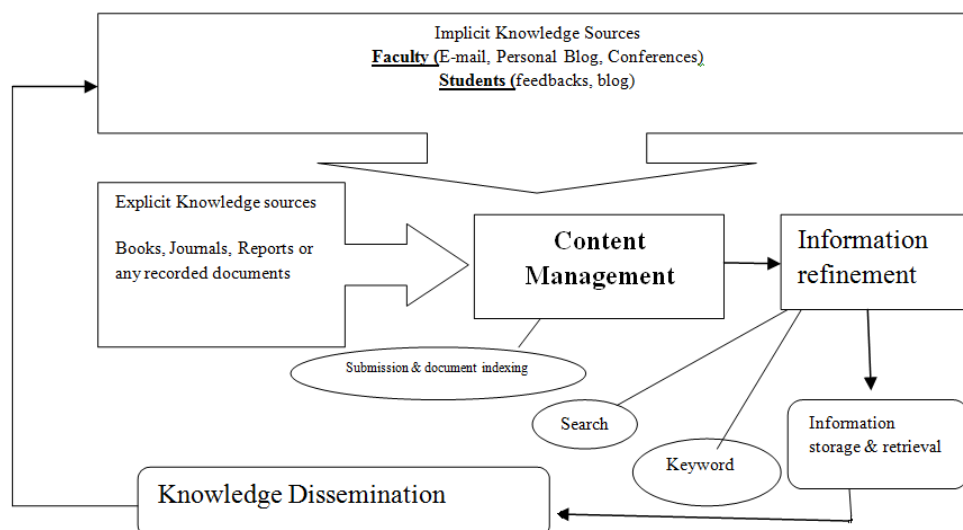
Implicit Knowledge Sources
Faculty (E-mail, Personal Blog, Conferences)
Students (feedbacks, blog)

Explicit Knowledge sources

Books, Journals, Reports or any recorded documents

Content Management

Information refinement

Submission & document indexing

Search

Keyword

Information storage & retrieval

Knowledge Dissemination